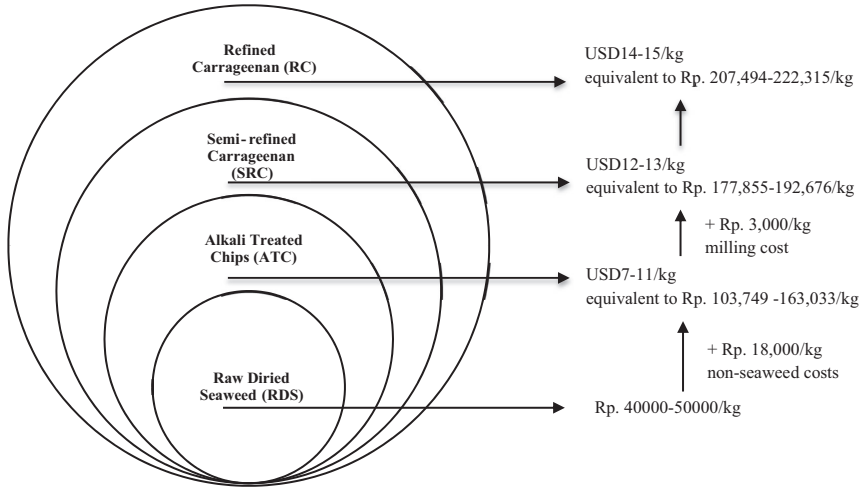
Refined Carrageenan (RC)

Semi-refined Carrageenan (SRC)

Alkali Treated Chips (ATC)

Raw Diried Seaweed (RDS)

USD14-15/kg
equivalent to Rp. 207,494-222,315/kg

USD12-13/kg
equivalent to Rp. 177,855-192,676/kg

+ Rp. 3,000/kg
milling cost

USD7-11/kg
equivalent to Rp. 103,749 -163,033/kg

+ Rp. 18,000/kg
non-seaweed costs

Rp. 40000-50000/kg